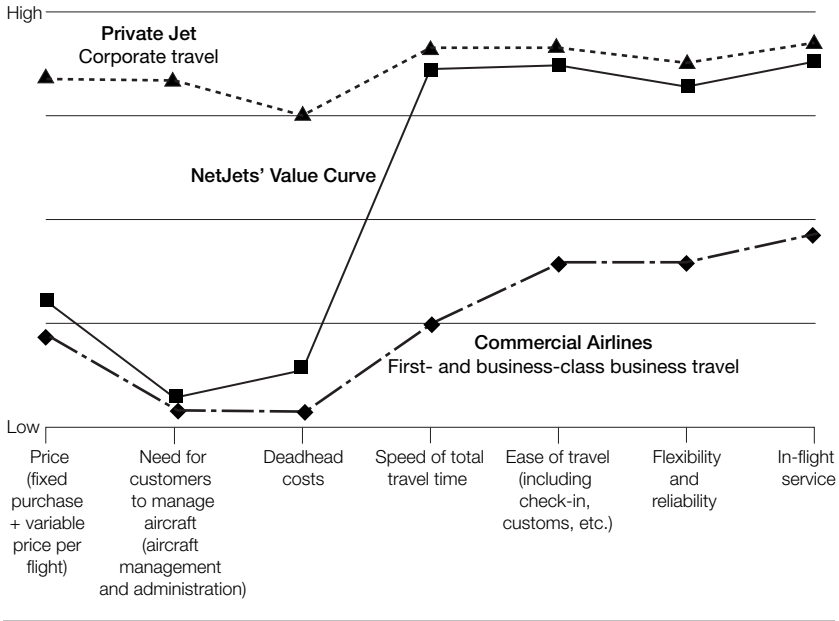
High

Private Jet
Corporate travel

NetJets' Value Curve

Commercial Airlines
First- and business-class business travel

Low

Price (fixed purchase + variable price per flight)

Need for customers to manage aircraft (aircraft management and administration)

Deadhead costs

Speed of total travel time

Ease of travel (including check-in, customs, etc.)

Flexibility and reliability

In-flight service